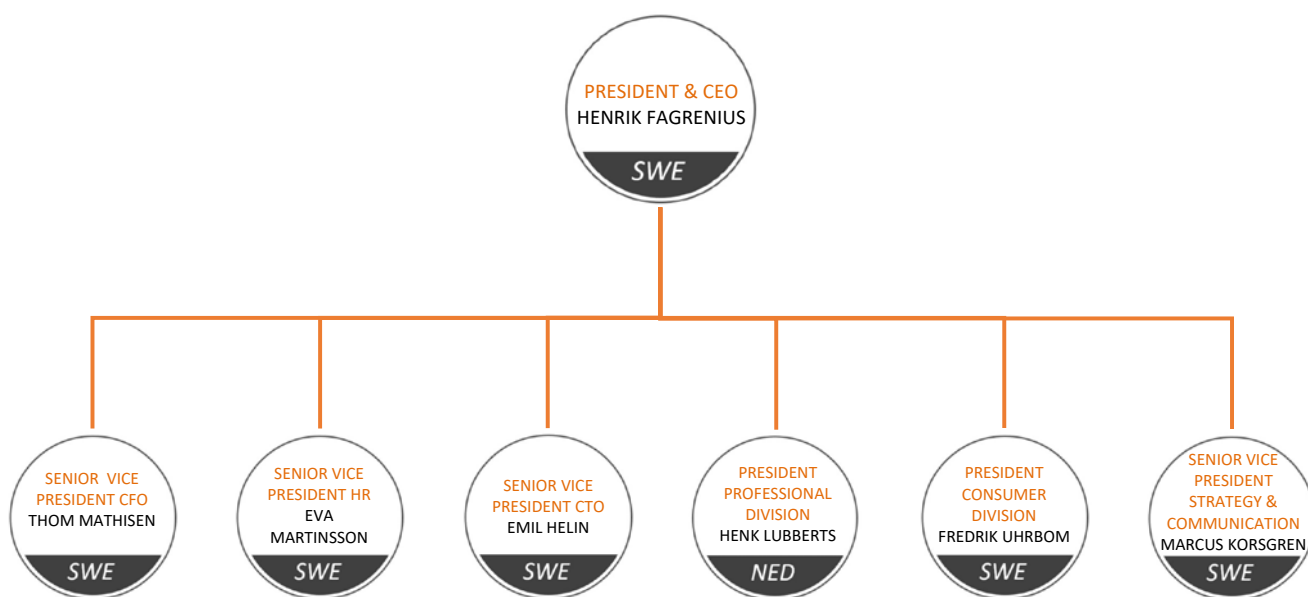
PRESIDENT & CEO
HENRIK FAGRENIUS
SWE

SENIOR VICE PRESIDENT CFO
THOM MATHISEN
SWE

SENIOR VICE PRESIDENT HR
EVA MARTINSSON
SWE

SENIOR VICE PRESIDENT CTO
EMIL HELIN
SWE

PRESIDENT PROFESSIONAL DIVISION
HENK LUBBERTS
NED

PRESIDENT CONSUMER DIVISION
FREDRIK UHRBOM
SWE

SENIOR VICE PRESIDENT STRATEGY & COMMUNICATION
MARCUS KORSGREN
SWE